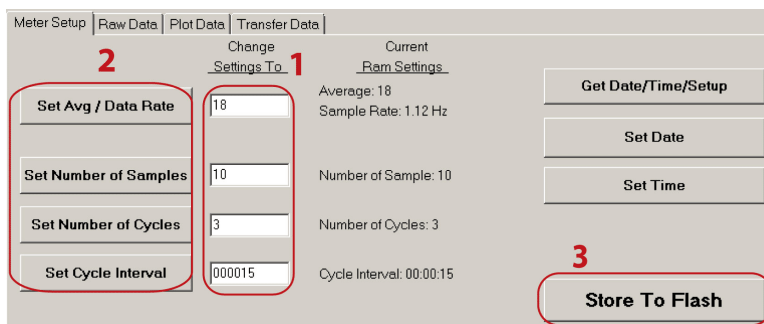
Meter Setup | Raw Data | Plot Data | Transfer Data

2

Change Settings To

1

Current Ram Settings

Set Avg / Data Rate

18

Average: 18
Sample Rate: 1.12 Hz

Set Number of Samples

10

Number of Sample: 10

Set Number of Cycles

3

Number of Cycles: 3

Set Cycle Interval

000015

Cycle Interval: 00:00:15

Get Date/Time/Setup

Set Date

Set Time

3

Store To Flash